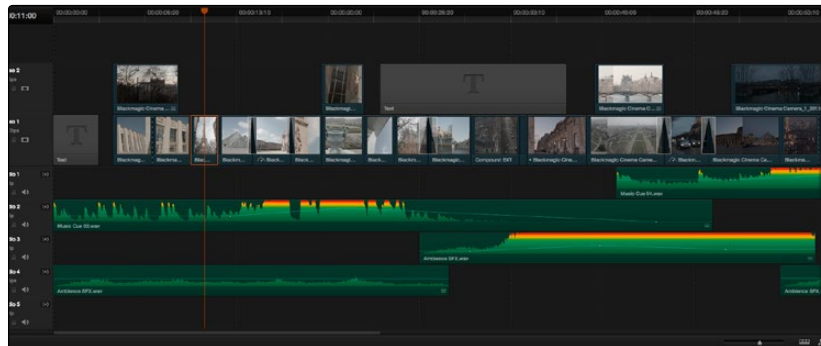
0:11:00

Blackmagic Cinema

Blackmag...

Text

Blackmagic Cinema C...

Blackmagic Cinema Camera_1_2014

Text

Blackmag...

Blackmag...

Blac...

Blackm...

Black...

Blackm...

Blackm...

Black...

Blackm...

Blackmagic...

Compound 5XT

Blackmagic Cine...

Blackmagic Cinema Came...

Blackm...

Blackmagic Cinema Ca...

Blackm...

Music Cue 01.wav

Music Cue 02.wav

Ambience 01.wav

Ambience 02.wav

Ambience 0PA